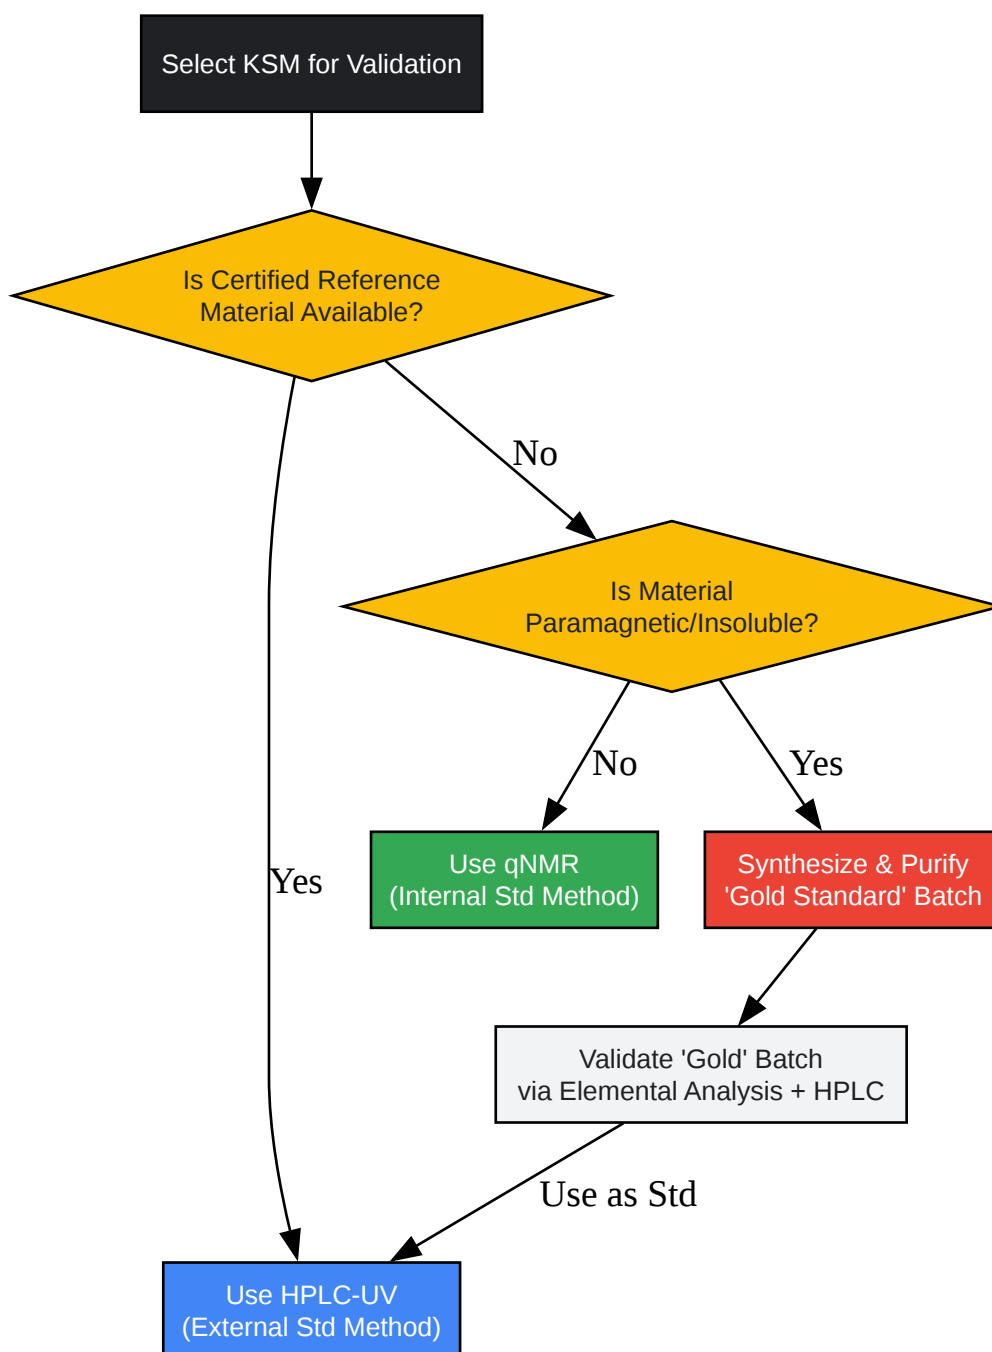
Select KSM for Validation

Is Certified Reference Material Available?

No

Is Material Paramagnetic/Insoluble?

No

Yes

Yes

Use qNMR (Internal Std Method)

Synthesize & Purify 'Gold Standard' Batch

Validate 'Gold' Batch via Elemental Analysis + HPLC

Use as Std

Use HPLC-UV (External Std Method)